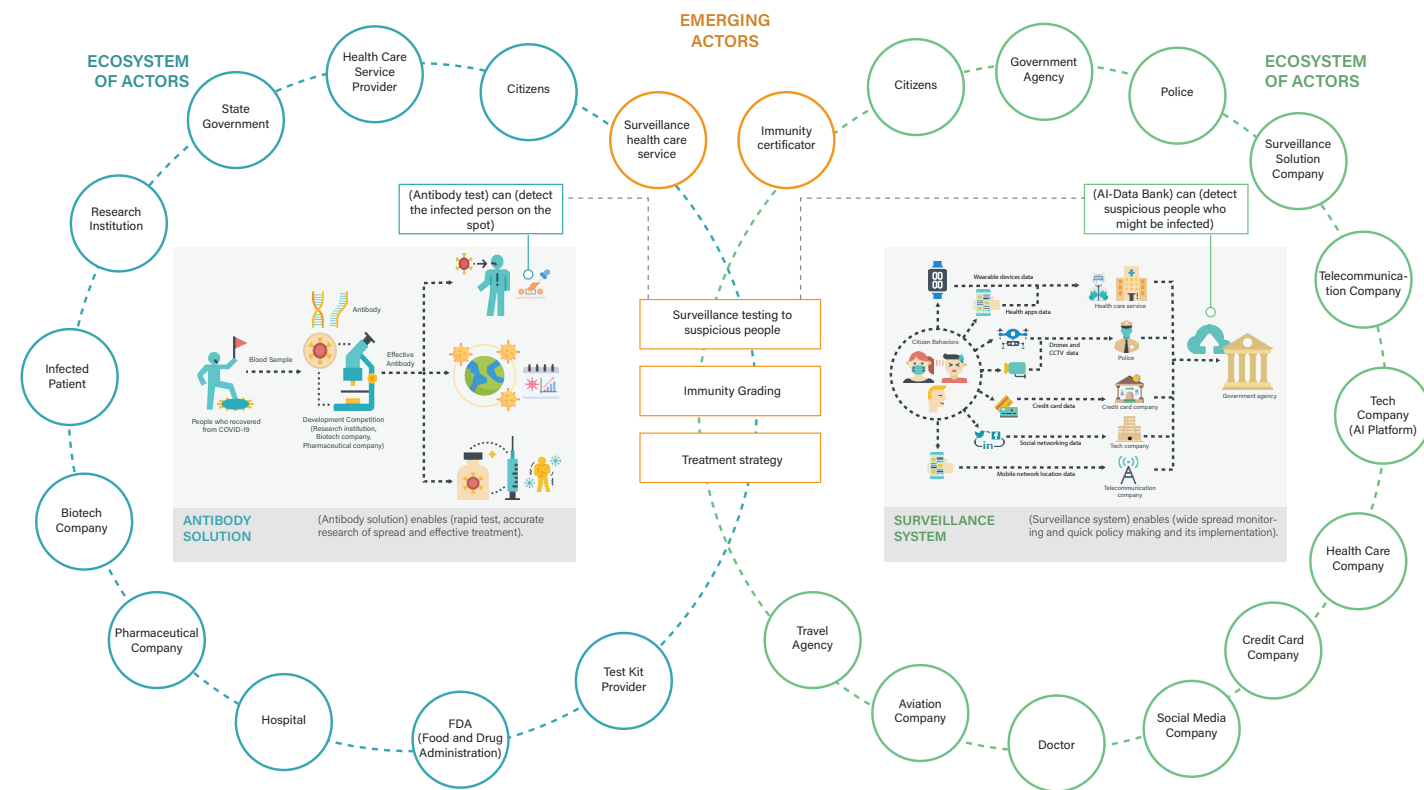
EMERGING ACTORS

ECOSYSTEM OF ACTORS

State Government

Health Care Service Provider

Citizens

Surveillance health care service

Research Institution

Infected Patient

Biotech Company

Pharmaceutical Company

Hospital

FDA (Food and Drug Administration)

Test Kit Provider

(Antibody test) can (detect the infected person on the spot)

Antibody

Blood Sample

Effective Antibody

People who recovered from COVID-19

Development Competition (Research institution, Biotech company, Pharmaceutical company)

ANTIBODY SOLUTION

(Antibody solution) enables (rapid test, accurate research of spread and effective treatment).

Surveillance testing to suspicious people

Immunity Grading

Treatment strategy

Immunity certificator

ECOSYSTEM OF ACTORS

Citizens

Government Agency

Police

Surveillance Solution Company

Telecommunication Company

Tech Company (AI Platform)

Health Care Company

Credit Card Company

Social Media Company

Doctor

Aviation Company

Travel Agency

(AI-Data Bank) can (detect suspicious people who might be infected)

Wearable devices data

Health apps data

Health care service

Citizen Behaviors

Drones and CCTV data

Police

Government agency

Credit card data

Credit card company

Social networking data

Tech company

Mobile network location data

Telecommunication company

SURVEILLANCE SYSTEM

(Surveillance system) enables (wide spread monitoring and quick policy making and its implementation).